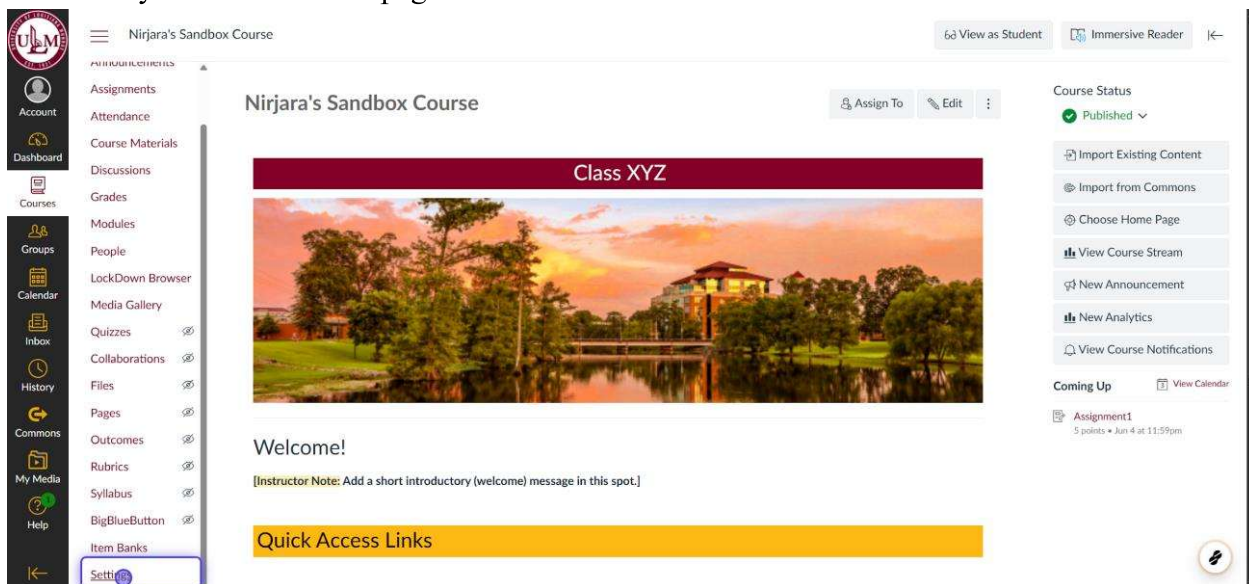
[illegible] page

ULM

Account
Dashboard
Courses
Groups
Calendar
Inbox
History
Commons
My Media
Help

Nirjara's Sandbox Course

View as Student
Immersive Reader

Announcements
Assignments
Attendance
Course Materials
Discussions
Grades
Modules
People
LockDown Browser
Media Gallery
Quizzes
Collaborations
Files
Pages
Outcomes
Rubrics
Syllabus
BigBlueButton
Item Banks
Setti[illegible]

Nirjara's Sandbox Course

Assign To
Edit

Class XYZ

Welcome!

[Instructor Note: Add a short introductory (welcome) message in this spot.]

Quick Access Links

Course Status
Published

Import Existing Content
Import from Commons
Choose Home Page
View Course Stream
New Announcement
New Analytics
View Course Notifications

Coming Up
View Calendar

Assignment1
5 points • Jun 4 at 11:59pm